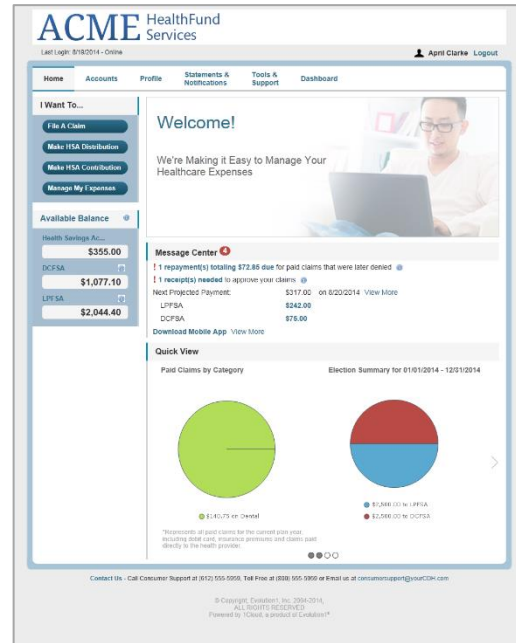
ACME HealthFund Services

Last Login: 8/18/2014 - Online

April Clarke Logout

Home Accounts Profile Statements & Notifications Tools & Support Dashboard

I Want To...

File A Claim

Make HSA Distribution

Make HSA Contribution

Manage My Expenses

Available Balance

Health Savings Ac...

$355.00

DCFSA

$1,077.10

LPFSA

$2,044.40

Welcome!

We're Making it Easy to Manage Your Healthcare Expenses

Message Center 4

! 1 repayment(s) totaling $72.85 due for paid claims that were later denied

! 1 receipt(s) needed to approve your claims

Next Projected Payment: $317.00 on 8/20/2014 View More

LPFSA $242.00

DCFSA $75.00

Download Mobile App View More

Quick View

Paid Claims by Category

Election Summary for 01/01/2014 - 12/31/2014

$140.75 on Dental

*Represents all paid claims for the current plan year, including debit card, insurance premiums and claims paid directly to the health provider.

$7,500.00 to LPFSA

$2,500.00 to DCFSA

Contact Us - Call Consumer Support at (612) 555-5959, Toll Free at (888) 555-5959 or Email us at consumersupport@yourCDH.com

© Copyright, Evolution1, Inc. 2004-2014, ALL RIGHTS RESERVED
Powered by 1Cloud, a product of Evolution1®